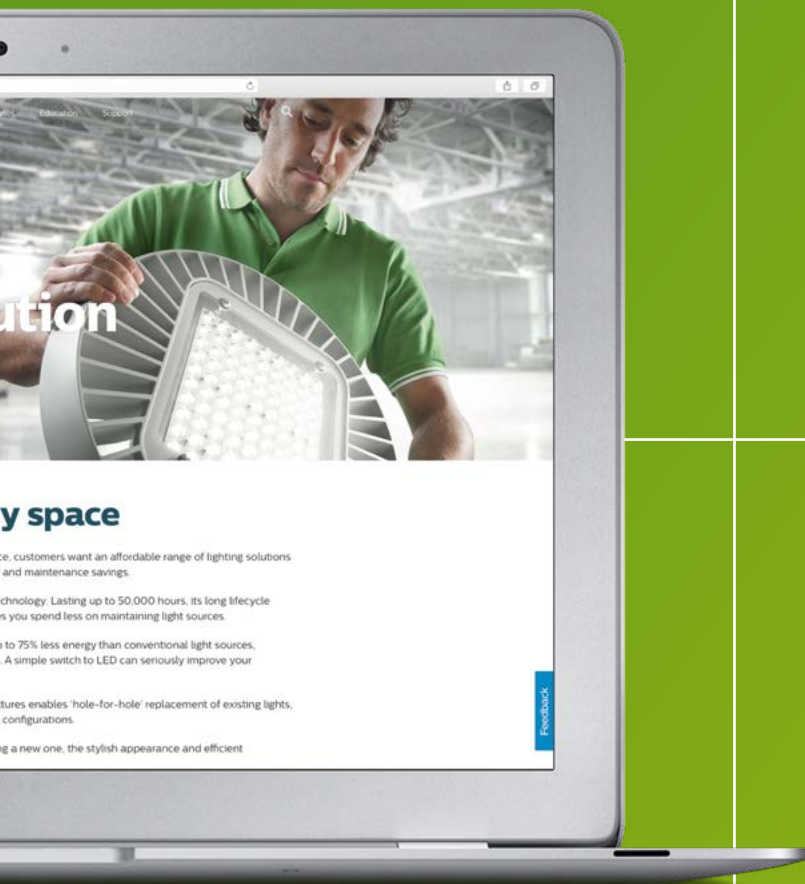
Education Support

ution

y space

e, customers want an affordable range of lighting solutions and maintenance savings.

chnology. Lasting up to 50,000 hours, its long lifecycle s you spend less on maintaining light sources.

to 75% less energy than conventional light sources. A simple switch to LED can seriously improve your

tures enables 'hole-for-hole' replacement of existing lights, configurations.

g a new one, the stylish appearance and efficient

Feedback